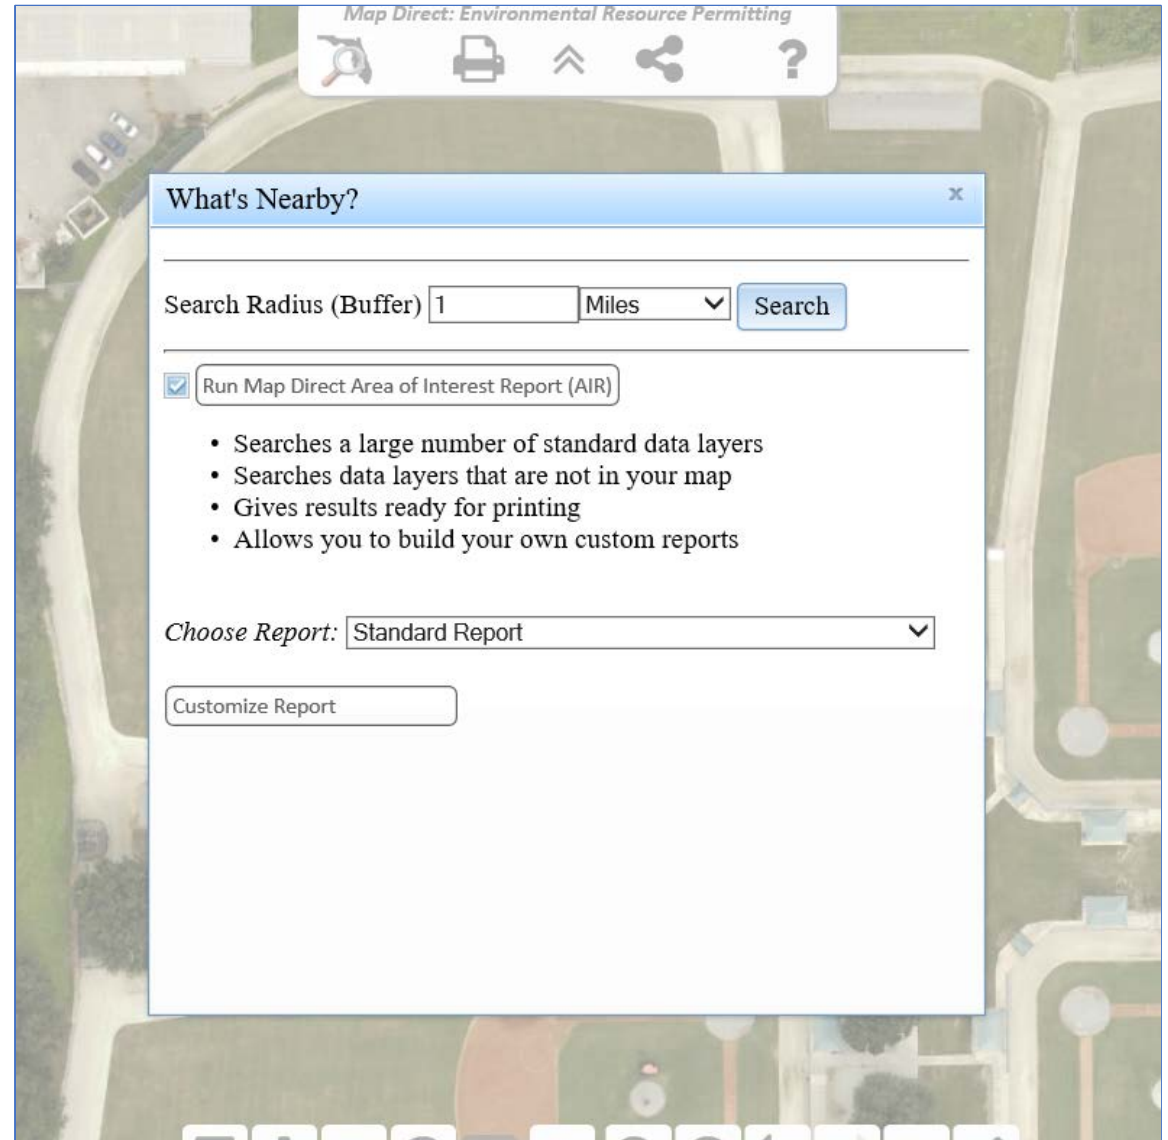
Map Direct: Environmental Resource Permitting

?

What's Nearby?

×

Search Radius (Buffer) 1 Miles Search

Run Map Direct Area of Interest Report (AIR)

- Searches a large number of standard data layers
- Searches data layers that are not in your map
- Gives results ready for printing
- Allows you to build your own custom reports

*Choose Report:* Standard Report

Customize Report